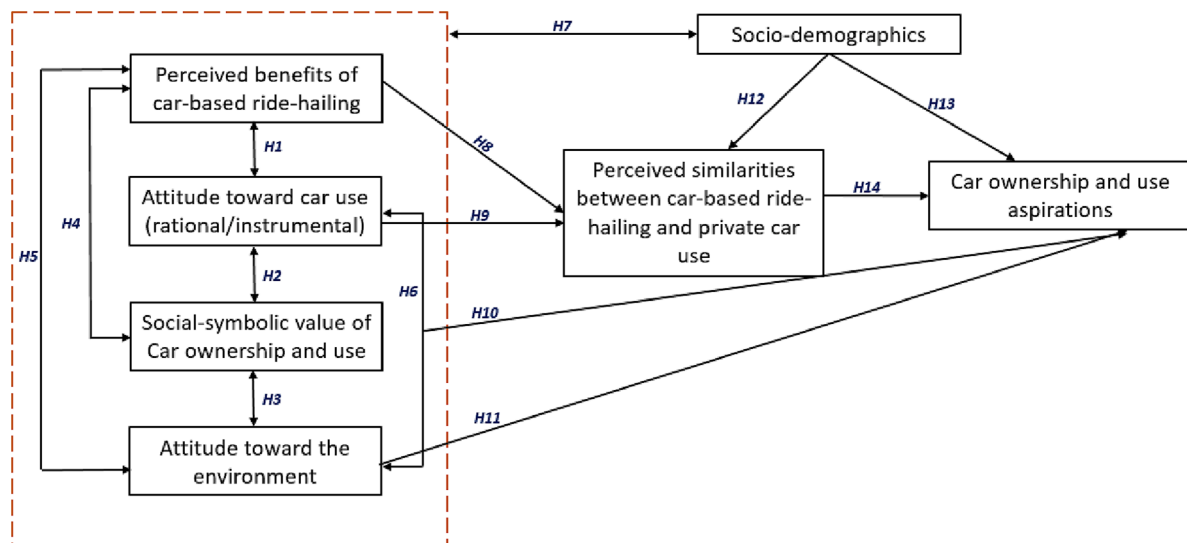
H7

Socio-demographics

Perceived benefits of car-based ride-hailing

H12

H13

H1

H8

Perceived similarities between car-based ride-hailing and private car use

H14

Car ownership and use aspirations

Attitude toward car use (rational/instrumental)

H9

H4

H5

H2

H6

Social-symbolic value of Car ownership and use

H10

H3

H11

Attitude toward the environment